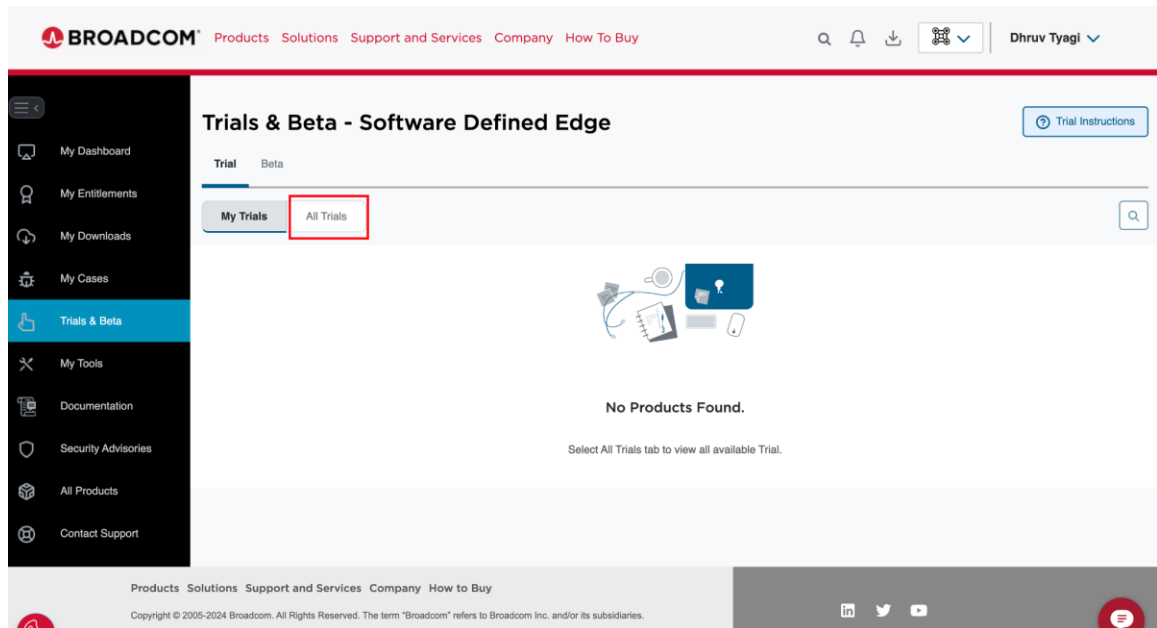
BROADCOM Products Solutions Support and Services Company How To Buy

Dhruv Tyagi

My Dashboard
My Entitlements
My Downloads
My Cases
Trials & Beta
My Tools
Documentation
Security Advisories
All Products
Contact Support

Trials & Beta - Software Defined Edge

Trial Instructions

Trial Beta

My Trials All Trials

No Products Found.

Select All Trials tab to view all available Trial.

Products Solutions Support and Services Company How to Buy

Copyright © 2005-2024 Broadcom. All Rights Reserved. The term "Broadcom" refers to Broadcom Inc. and/or its subsidiaries.